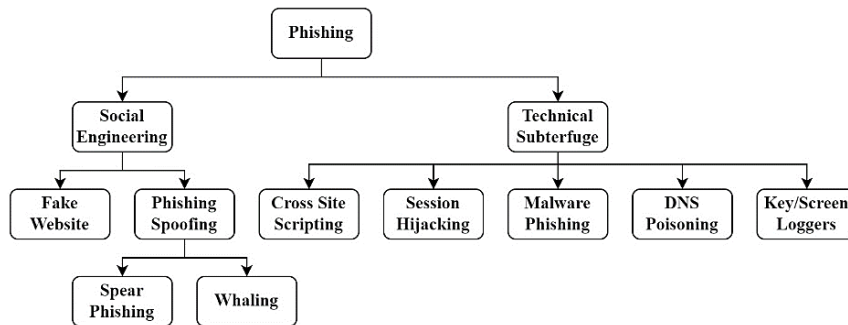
Phishing

Social Engineering

Technical Subterfuge

Fake Website

Phishing Spoofing

Cross Site Scripting

Session Hijacking

Malware Phishing

DNS Poisoning

Key/Screen Loggers

Spear Phishing

Whaling